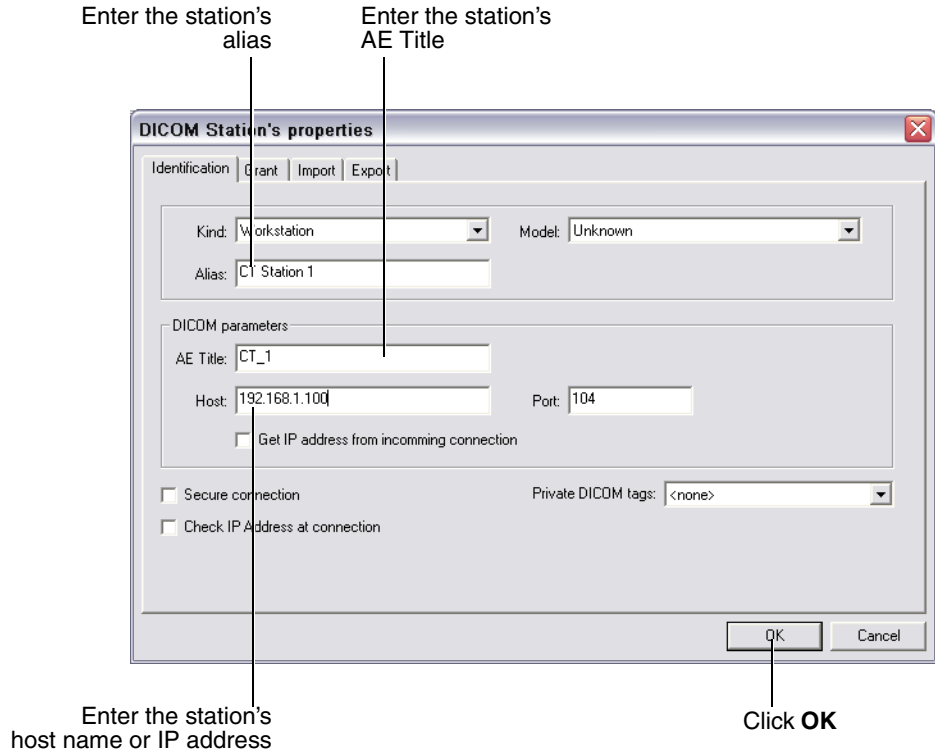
Enter the station's alias

Enter the station's AE Title

DICOM Station's properties

Identification | Grant | Import | Export

Kind: Workstation

Model: Unknown

Alias: CT Station 1

DICOM parameters

AE Title: CT_1

Host: 192.168.1.100

Port: 104

Get IP address from incomming connection

Secure connection

Private DICOM tags: <none>

Check IP Address at connection

OK

Cancel

Enter the station's host name or IP address

Click **OK**